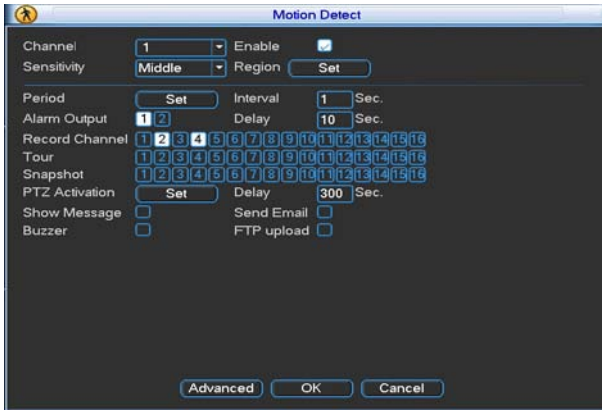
Motion Detect

Channel 1 Enable
Sensitivity Middle Region Set

Period Set Interval 1 Sec.
Alarm Output 1 2 Delay 10 Sec.
Record Channel 1 2 3 4 5 6 7 8 9 10 11 12 13 14 15 16
Tour 1 2 3 4 5 6 7 8 9 10 11 12 13 14 15 16
Snapshot 1 2 3 4 5 6 7 8 9 10 11 12 13 14 15 16
PTZ Activation Set Delay 300 Sec.
Show Message Send Email
Buzzer FTP upload

Advanced OK Cancel